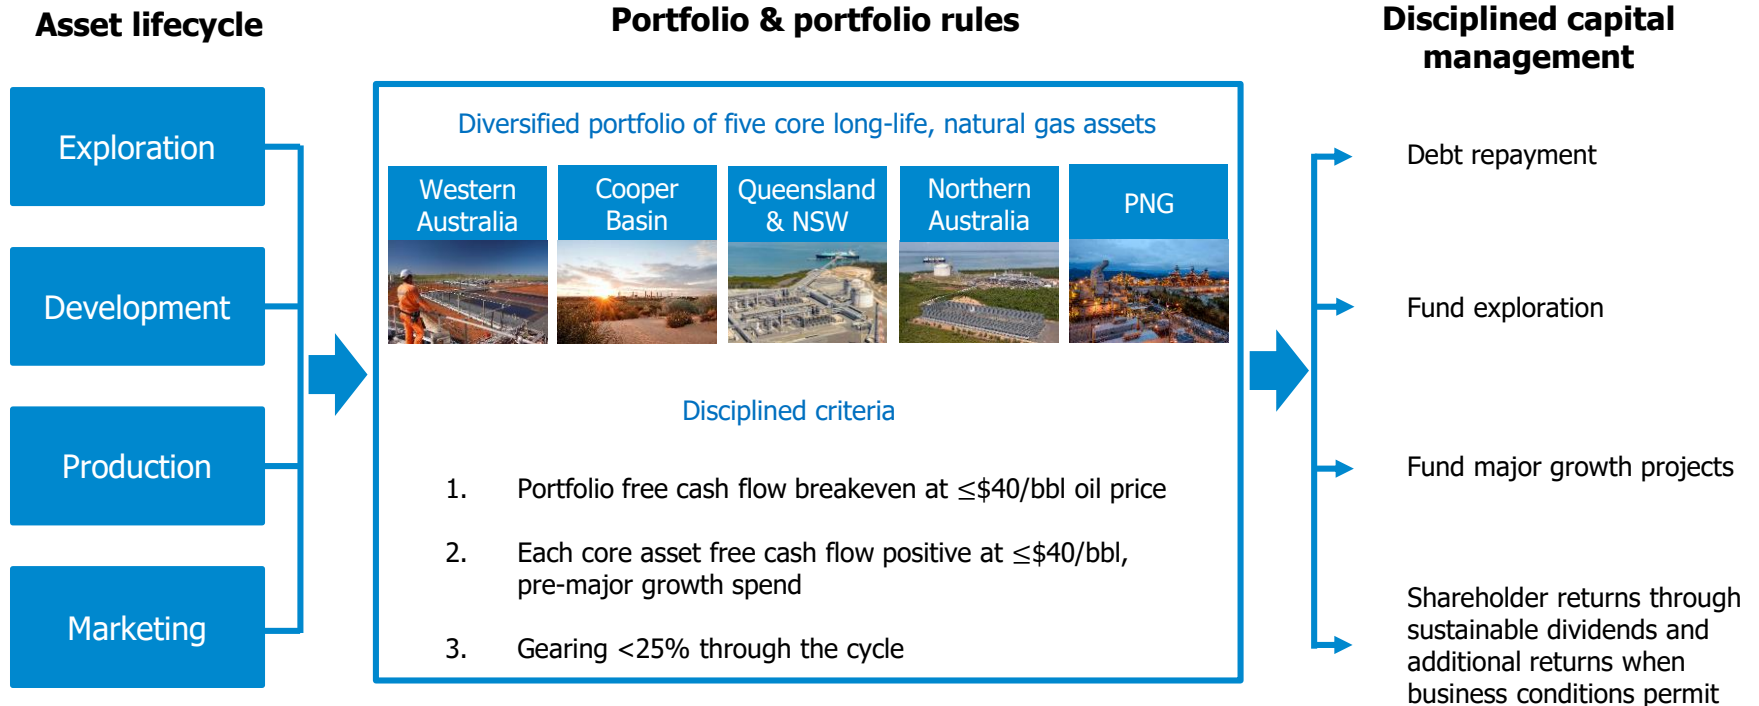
Asset lifecycle

Exploration

Development

Production

Marketing

Portfolio & portfolio rules

Diversified portfolio of five core long-life, natural gas assets

Western Australia

Cooper Basin

Queensland & NSW

Northern Australia

PNG

Disciplined criteria

1. Portfolio free cash flow breakeven at ≤\$40/bbl oil price

2. Each core asset free cash flow positive at ≤\$40/bbl, pre-major growth spend

3. Gearing <25% through the cycle

Disciplined capital management

Debt repayment

Fund exploration

Fund major growth projects

Shareholder returns through sustainable dividends and additional returns when business conditions permit